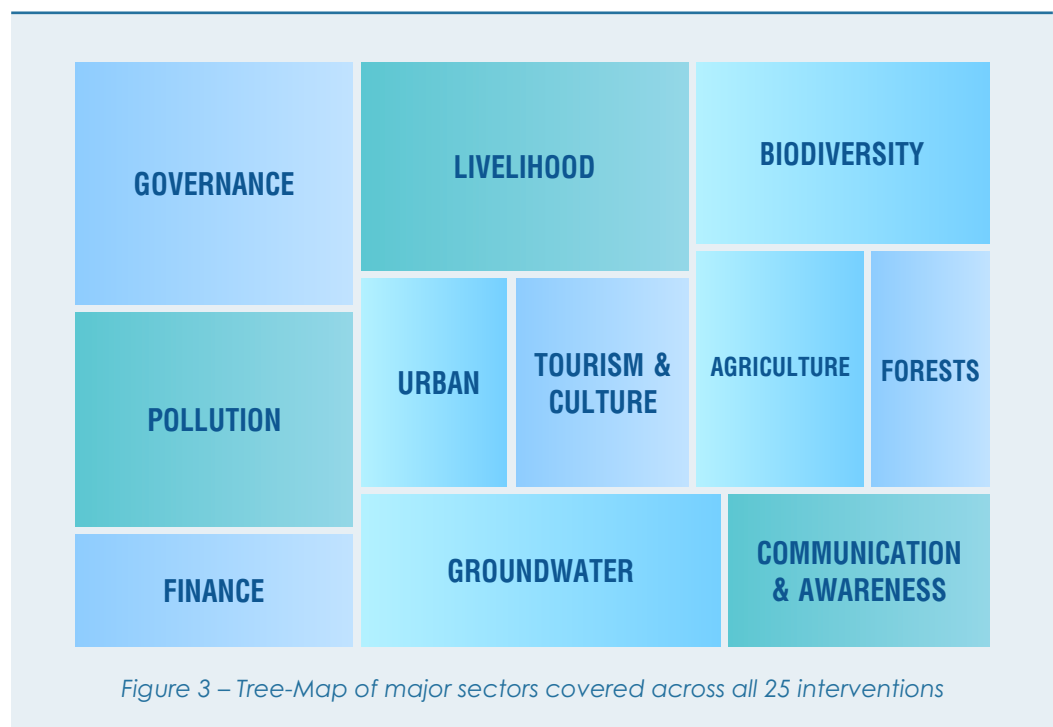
GOVERNANCE

LIVELIHOOD

BIODIVERSITY

POLLUTION

URBAN

TOURISM & CULTURE

AGRICULTURE

FORESTS

FINANCE

GROUNDWATER

COMMUNICATION & AWARENESS

Figure 3 – Tree-Map of major sectors covered across all 25 interventions